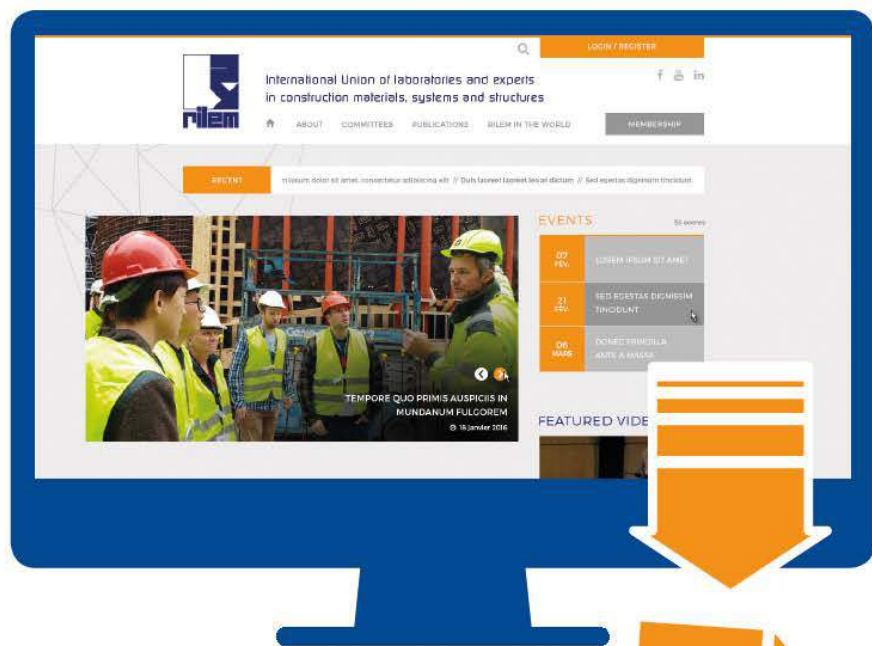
LOGIN / REGISTER

rilem

International Union of laboratories and experts in construction materials, systems and structures

ABOUT COMMITTEES PUBLICATIONS RILEM IN THE WORLD MEMBERSHIP

RECENT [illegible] dolor sit amet, consectetur adipiscing elit // Duis laoreet laoreet leo at dictum // Sed egestas dignissim tincidunt

EVENTS

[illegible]

07 FEV. LOREM IPSUM SIT AMET

21 FEV. SED EGESTAS DIGNISSIM TINCIDUNT

06 MARS DONEC FRINGILLA ANTE A MAGNA

TEMPORE QUO PRIMIS AUSPICIIS IN MUNDANUM FULGOREM

15 janvier 2016

FEATURED VIDE